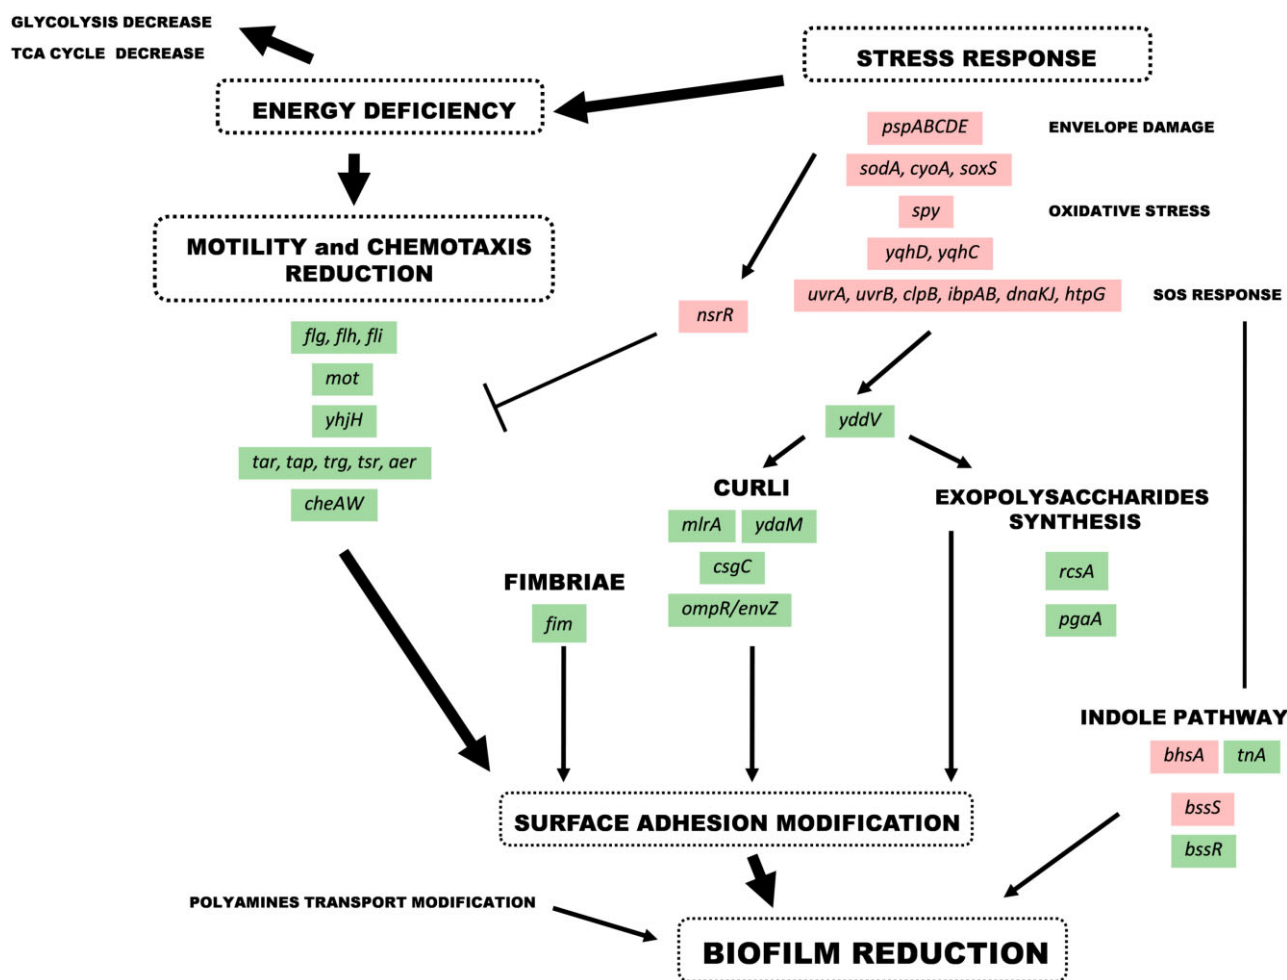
GLYCOLYSIS DECREASE
TCA CYCLE DECREASE

STRESS RESPONSE

ENERGY DEFICIENCY

pspABCDE
ENVELOPE DAMAGE
sodA, cyoA, soxS
spy
OXIDATIVE STRESS
yqhD, yqhC
uvrA, uvrB, clpB, ibpAB, dnaKJ, htpG
SOS RESPONSE

MOTILITY and CHEMOTAXIS REDUCTION

nsrR

flg, flh, fli
mot
yhjH
tar, tap, trg, tsr, aer
cheAW

yddV

CURLI
mlrA
ydaM
csgC
ompR/envZ

EXOPOLYSACCHARIDES SYNTHESIS
rcsA
pgaA

FIMBRIAE
fim

INDOLE PATHWAY
bhsA
tnA
bssS
bssR

SURFACE ADHESION MODIFICATION

POLYAMINES TRANSPORT MODIFICATION

BIOFILM REDUCTION